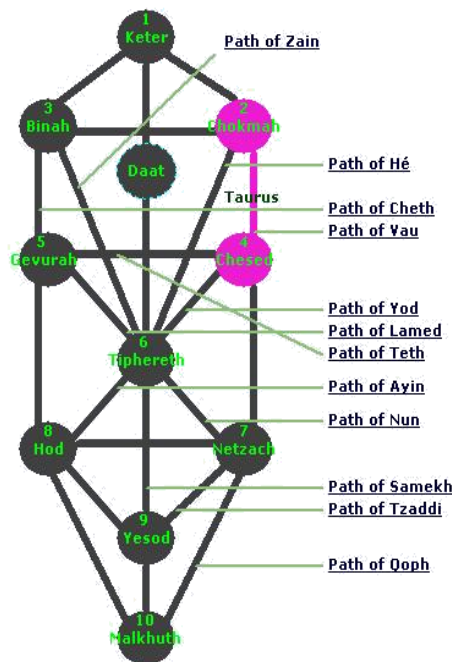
1
Keter

Path of Zain

3
Binah

2
Chokmah

Daat

Path of Hé

Taurus

Path of Cheth

Path of Vau

5
Gevurah

4
Chesed

Path of Yod

Path of Lamed

6
Tiphereth

Path of Teth

Path of Ayin

Path of Nun

8
Hod

7
Netzach

Path of Samekh

Path of Tzaddi

9
Yesod

Path of Qoph

10
Malkhuth